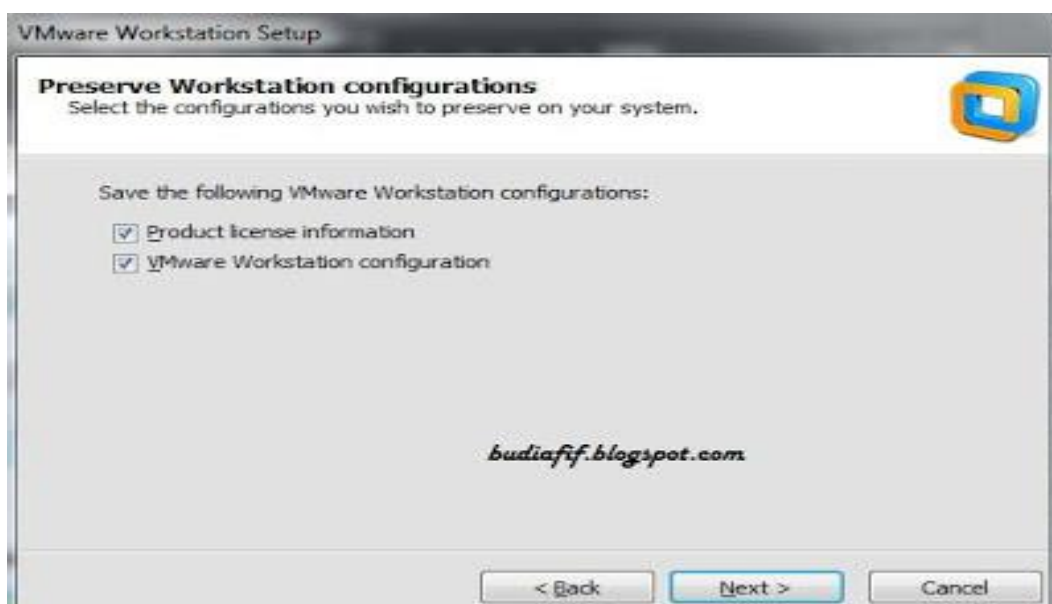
VMware Workstation Setup

Preserve Workstation configurations
Select the configurations you wish to preserve on your system.

Save the following VMware Workstation configurations:

Product license information
VMware Workstation configuration

budiafif.blogspot.com

< Back
Next >
Cancel